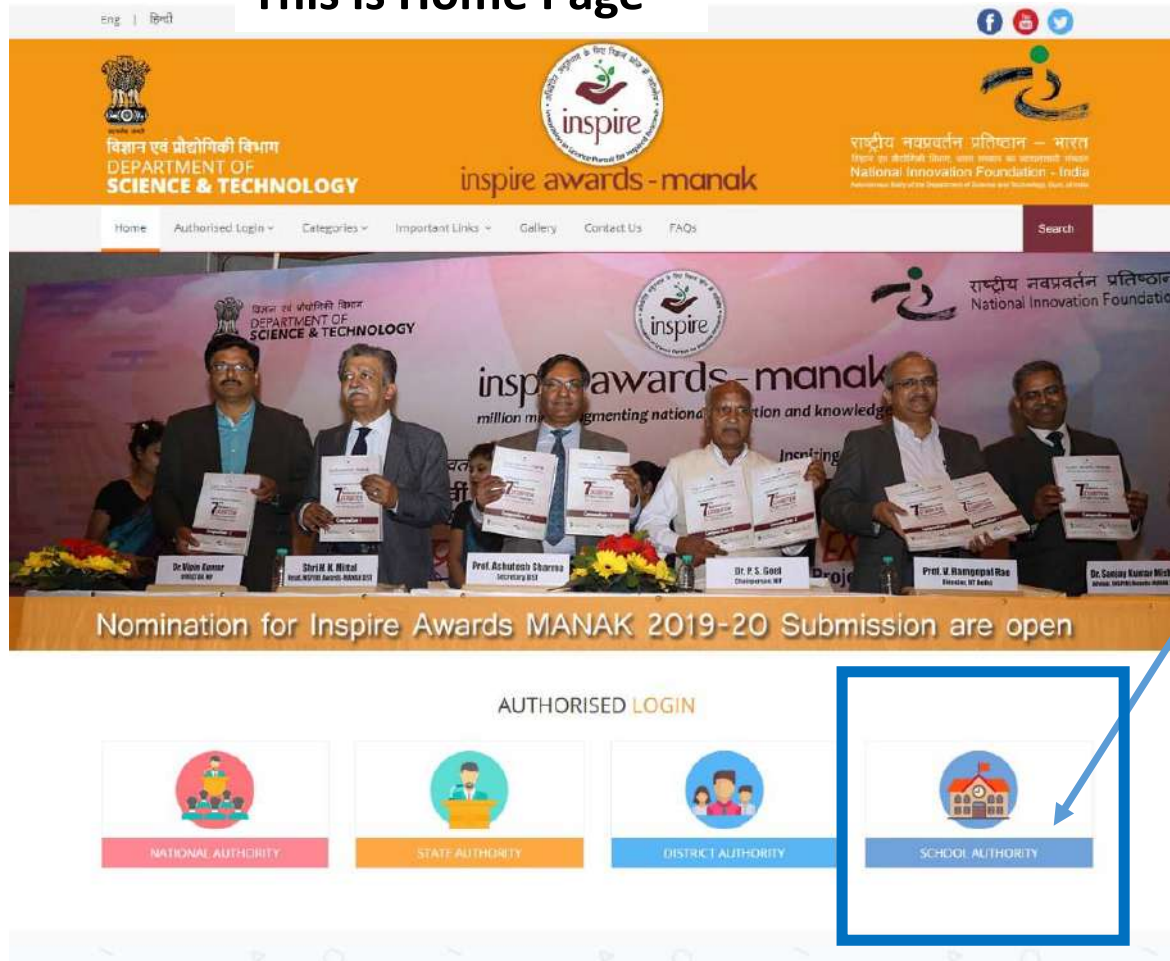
Eng | हिन्दी

This is Home Page

विज्ञान एवं प्रौद्योगिकी विभाग
DEPARTMENT OF
SCIENCE & TECHNOLOGY

inspire
inspire awards - manak

राष्ट्रीय नवप्रवर्तन प्रतिष्ठान – भारत
National Innovation Foundation - India

Home
Authorised Login
Categories
Important Links
Gallery
Contact Us
FAQs
Search

विज्ञान एवं प्रौद्योगिकी विभाग
DEPARTMENT OF
SCIENCE & TECHNOLOGY
inspire
insp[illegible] awards - manak
million m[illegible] augmenting nationa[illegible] tion and knowledge
राष्ट्रीय नवप्रवर्तन प्रतिष्ठान
National Innovation Foundatio

Dr Vipin Kumar
Shri H. K. Mittal
Prof. Ashutosh Sharma
Secretary DST
Dr. P. S. Goel
Chairperson NIF
Prof. V. Ramgopal Rao
Director, IIT Delhi
Dr. Sanjay Kumar Mish

Nomination for Inspire Awards MANAK 2019-20 Submission are open

AUTHORISED LOGIN

NATIONAL AUTHORITY
STATE AUTHORITY
DISTRICT AUTHORITY
SCHOOL AUTHORITY